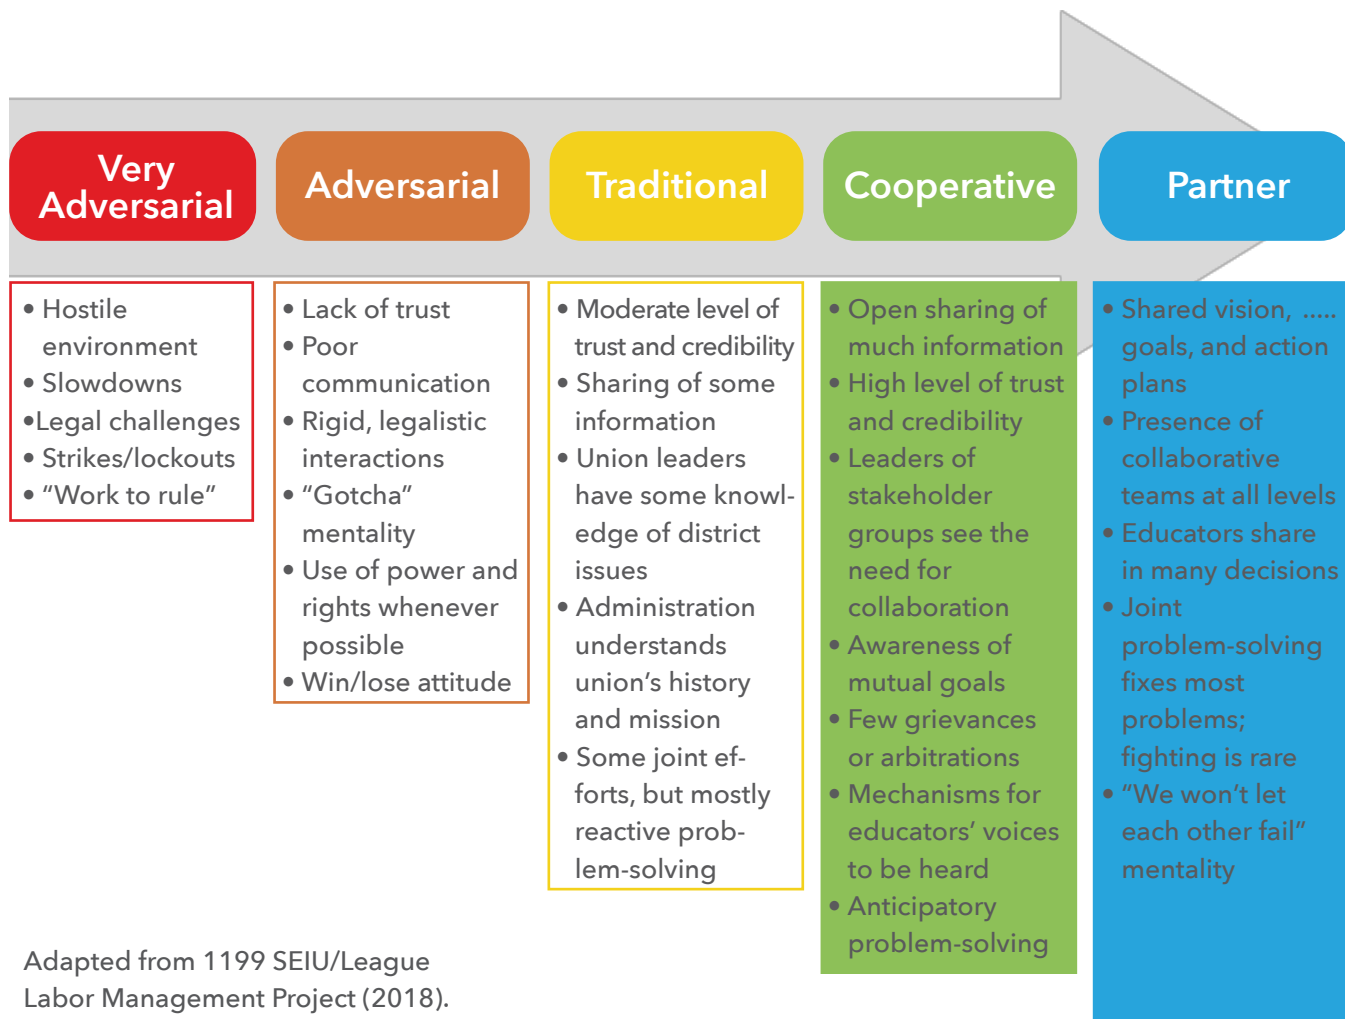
Very Adversarial

Adversarial

Traditional

Cooperative

Partner

• Hostile environment
• Slowdowns
•Legal challenges
• Strikes/lockouts
• "Work to rule"

• Lack of trust
• Poor communication
• Rigid, legalistic interactions
• "Gotcha" mentality
• Use of power and rights whenever possible
• Win/lose attitude

• Moderate level of trust and credibility
• Sharing of some information
• Union leaders have some knowledge of district issues
• Administration understands union's history and mission
• Some joint efforts, but mostly reactive problem-solving

• Open sharing of much information
• High level of trust and credibility
• Leaders of stakeholder groups see the need for collaboration
• Awareness of mutual goals
• Few grievances or arbitrations
• Mechanisms for educators' voices to be heard
• Anticipatory problem-solving

• Shared vision, ..... goals, and action plans
• Presence of collaborative teams at all levels
• Educators share in many decisions
• Joint problem-solving fixes most problems; fighting is rare
• "We won't let each other fail" mentality

Adapted from 1199 SEIU/League Labor Management Project (2018).